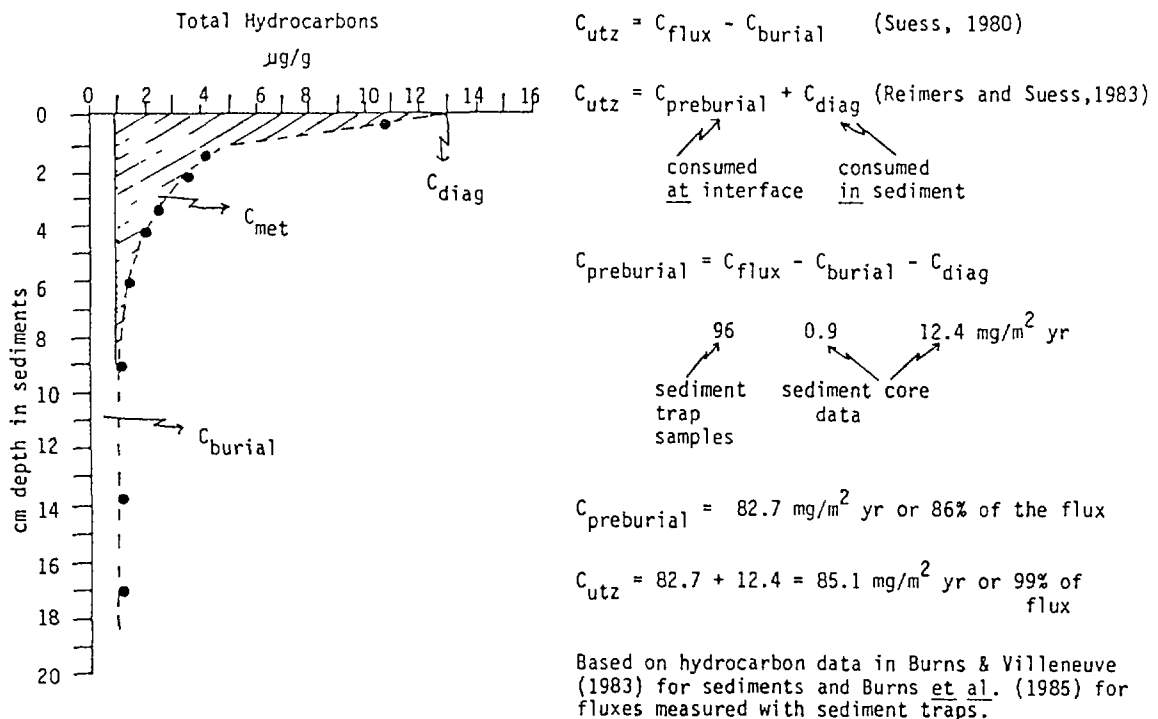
Total Hydrocarbons

µg/g

0 2 4 6 8 10 12 14 16

0
2
4
6
8
10
12
14
16
18
20

cm depth in sediments

$C_{diag}$

$C_{met}$

$C_{burial}$

$C_{utz} = C_{flux} - C_{burial}$ (Suess, 1980)

$C_{utz} = C_{preburial} + C_{diag}$ (Reimers and Suess,1983)

consumed at interface    consumed in sediment

$C_{preburial} = C_{flux} - C_{burial} - C_{diag}$

96    0.9    12.4 $mg/m^2$ yr

sediment trap samples    sediment core data

$C_{preburial}$ = 82.7 $mg/m^2$ yr or 86% of the flux

$C_{utz}$ = 82.7 + 12.4 = 85.1 $mg/m^2$ yr or 99% of flux

Based on hydrocarbon data in Burns & Villeneuve (1983) for sediments and Burns et al. (1985) for fluxes measured with sediment traps.